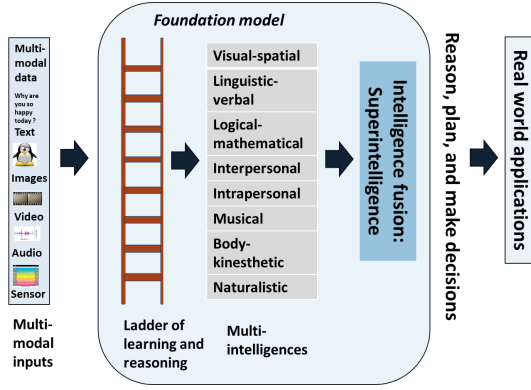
Multi-modal data

Why are you so happy today ?

Text

Images

Video

Audio

Sensor

Multi-modal inputs

Foundation model

Visual-spatial

Linguistic-verbal

Logical-mathematical

Interpersonal

Intrapersonal

Musical

Body-kinesthetic

Naturalistic

Ladder of learning and reasoning

Multi-intelligences

Intelligence fusion: Superintelligence

Reason, plan, and make decisions

Real world applications